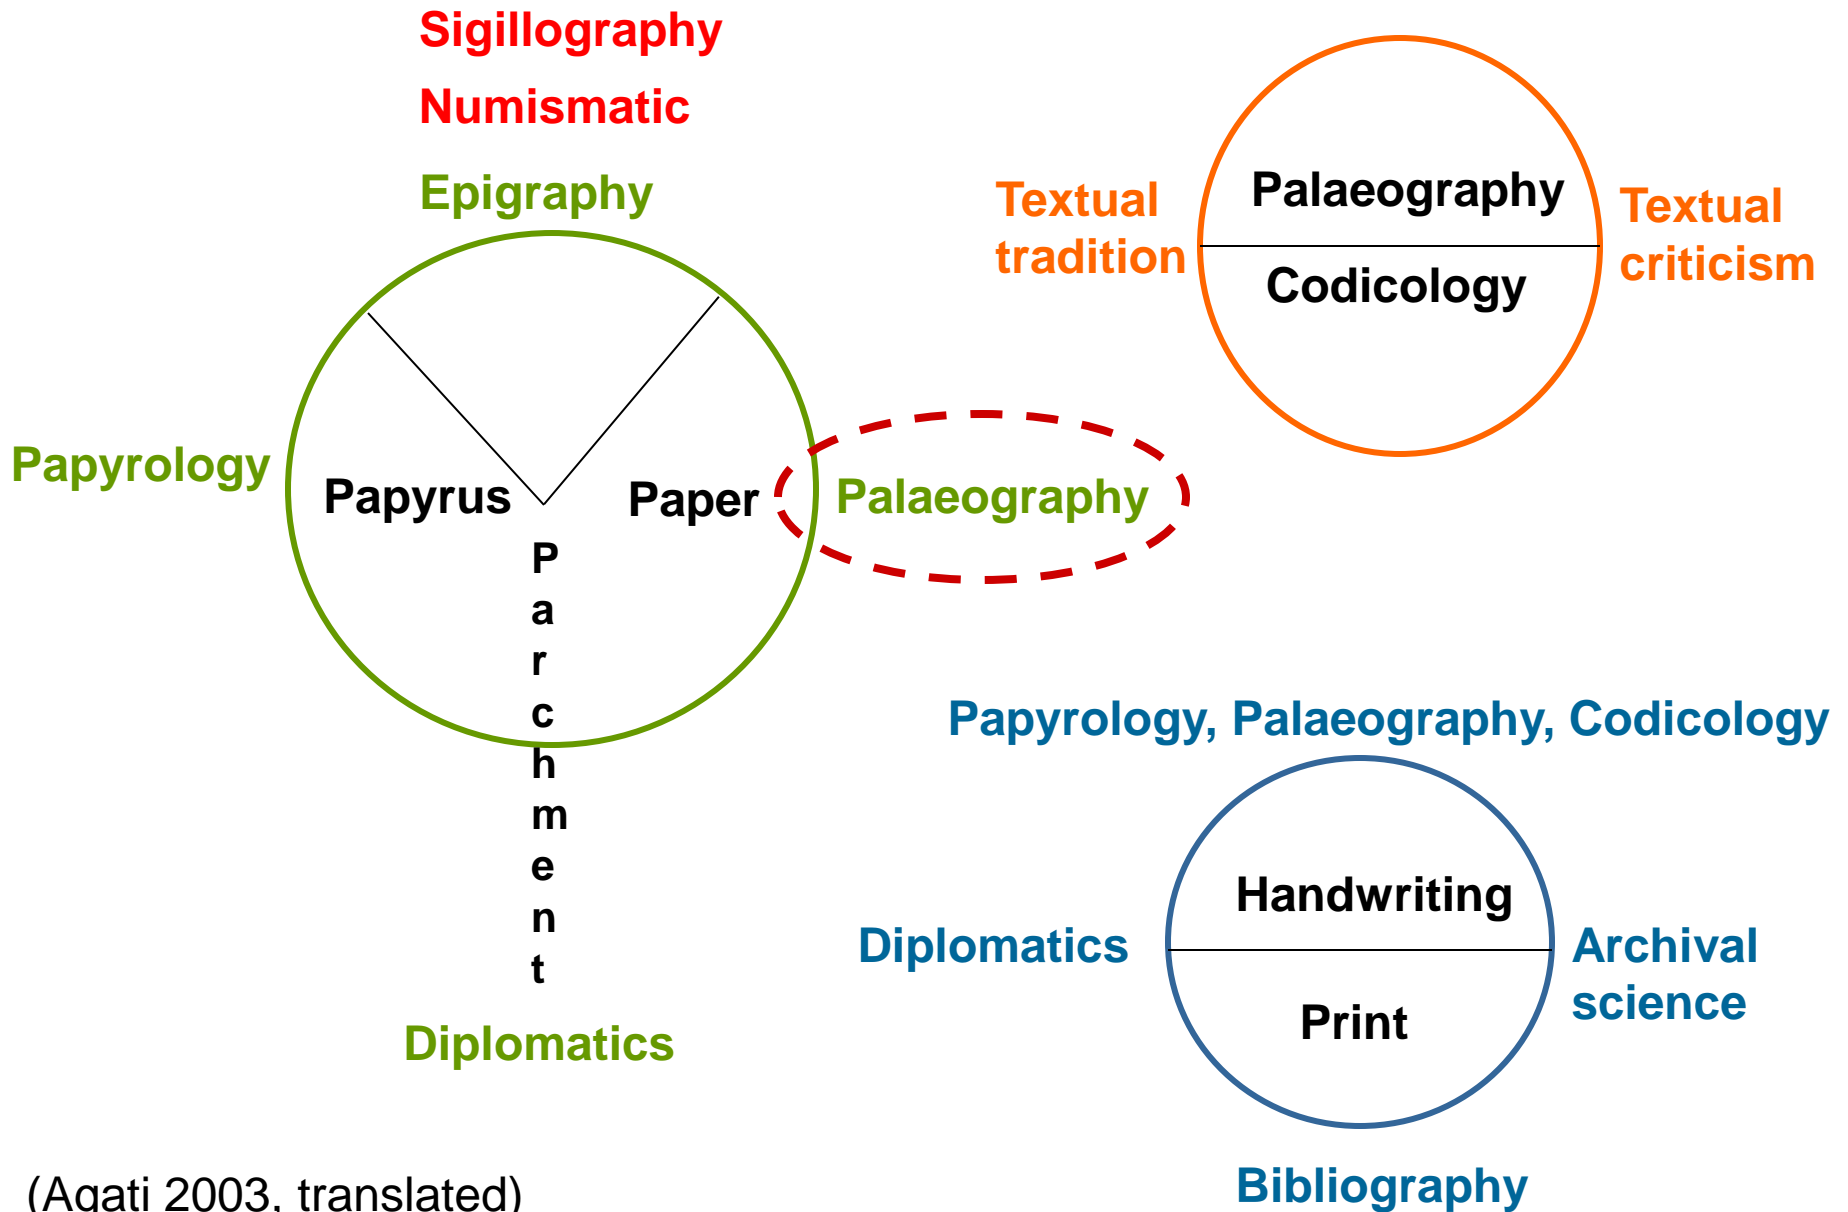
Sigillography

Numismatic

Epigraphy

Papyrology

Papyrus

Paper

Palaeography

Parchment

Diplomatics

Textual tradition

Palaeography

Codicology

Textual criticism

Papyrology, Palaeography, Codicology

Diplomatics

Handwriting

Print

Archival science

Bibliography

(Agati 2003, translated)